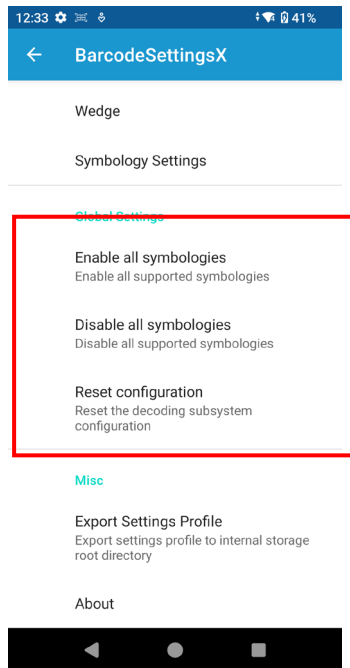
12:33 41%

BarcodeSettingsX

Wedge

Symbology Settings

Global Settings

Enable all symbologies
Enable all supported symbologies

Disable all symbologies
Disable all supported symbologies

Reset configuration
Reset the decoding subsystem configuration

Misc

Export Settings Profile
Export settings profile to internal storage root directory

About